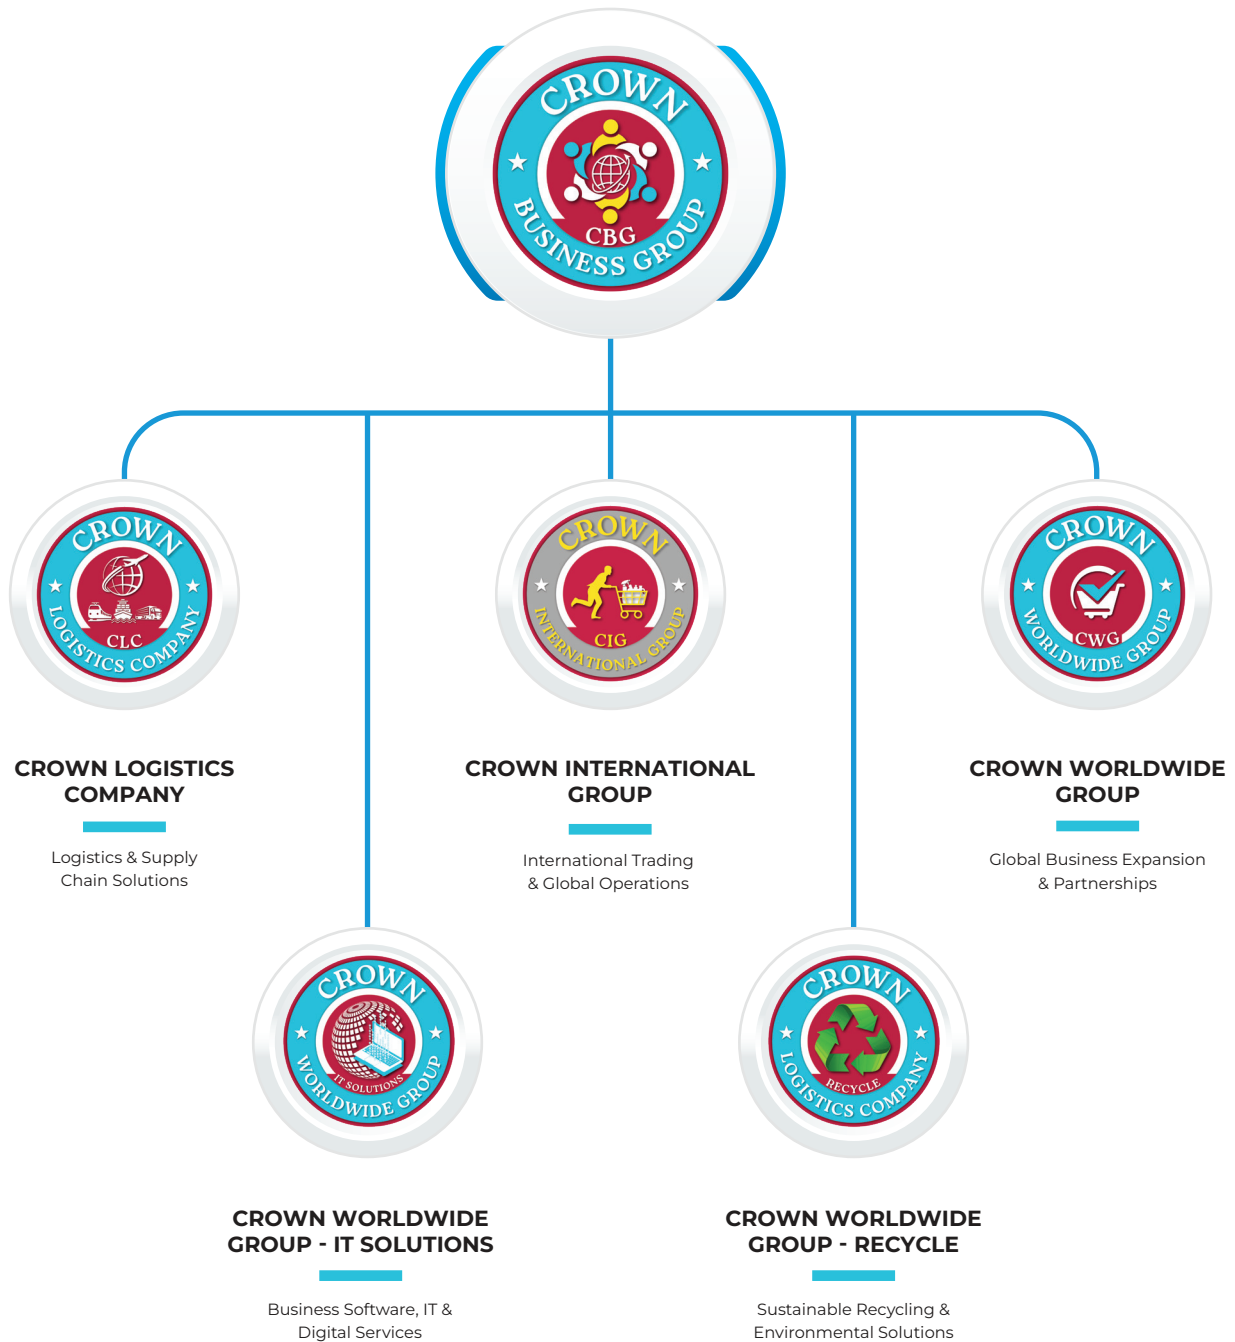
CROWN
CBG
BUSINESS GROUP

CROWN
CLC
LOGISTICS COMPANY

CROWN LOGISTICS COMPANY

Logistics & Supply Chain Solutions

CROWN
CIG
INTERNATIONAL GROUP

CROWN INTERNATIONAL GROUP

International Trading & Global Operations

CROWN
CWG
WORLDWIDE GROUP

CROWN WORLDWIDE GROUP

Global Business Expansion & Partnerships

CROWN
IT SOLUTIONS
WORLDWIDE GROUP

CROWN WORLDWIDE GROUP - IT SOLUTIONS

Business Software, IT & Digital Services

CROWN
RECYCLE
LOGISTICS COMPANY

CROWN WORLDWIDE GROUP - RECYCLE

Sustainable Recycling & Environmental Solutions